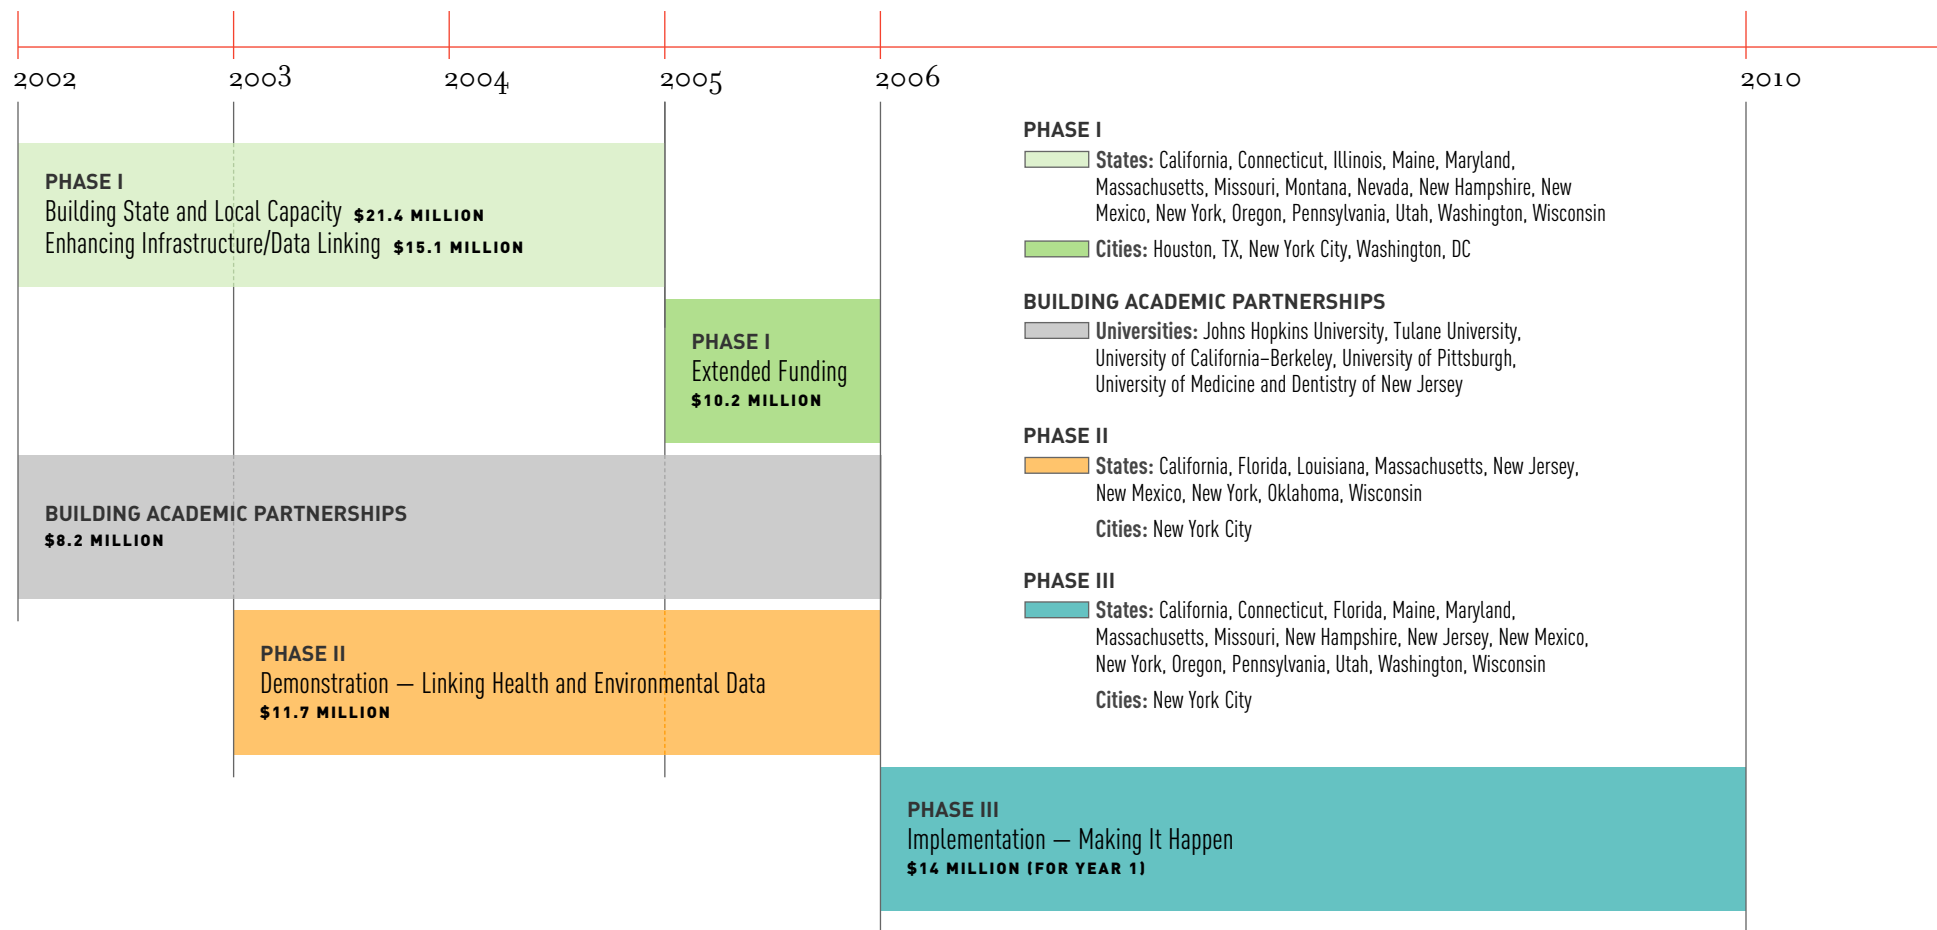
2002 2003 2004 2005 2006 2010

PHASE I
Building State and Local Capacity $21.4 MILLION
Enhancing Infrastructure/Data Linking $15.1 MILLION

PHASE I
Extended Funding
$10.2 MILLION

BUILDING ACADEMIC PARTNERSHIPS
$8.2 MILLION

PHASE II
Demonstration — Linking Health and Environmental Data
$11.7 MILLION

PHASE III
Implementation — Making It Happen
$14 MILLION (FOR YEAR 1)

PHASE I
States: California, Connecticut, Illinois, Maine, Maryland, Massachusetts, Missouri, Montana, Nevada, New Hampshire, New Mexico, New York, Oregon, Pennsylvania, Utah, Washington, Wisconsin
Cities: Houston, TX, New York City, Washington, DC

BUILDING ACADEMIC PARTNERSHIPS
Universities: Johns Hopkins University, Tulane University, University of California–Berkeley, University of Pittsburgh, University of Medicine and Dentistry of New Jersey

PHASE II
States: California, Florida, Louisiana, Massachusetts, New Jersey, New Mexico, New York, Oklahoma, Wisconsin
Cities: New York City

PHASE III
States: California, Connecticut, Florida, Maine, Maryland, Massachusetts, Missouri, New Hampshire, New Jersey, New Mexico, New York, Oregon, Pennsylvania, Utah, Washington, Wisconsin
Cities: New York City